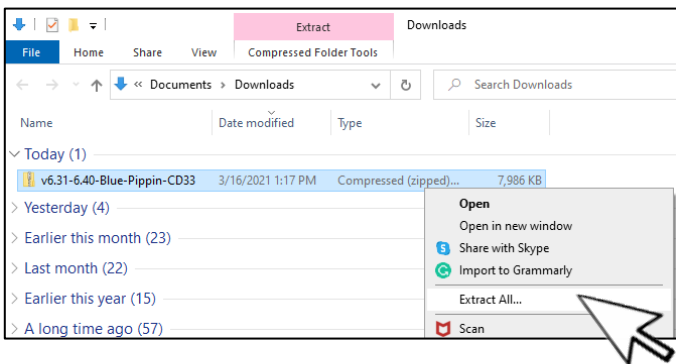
Extract
Downloads
File
Home
Share
View
Compressed Folder Tools
« Documents › Downloads
Search Downloads
Name
Date modified
Type
Size
Today (1)
v6.31-6.40-Blue-Pippin-CD33
3/16/2021 1:17 PM
Compressed (zipped)...
7,986 KB
Yesterday (4)
Earlier this month (23)
Last month (22)
Earlier this year (15)
A long time ago (57)
Open
Open in new window
Share with Skype
Import to Grammarly
Extract All...
Scan